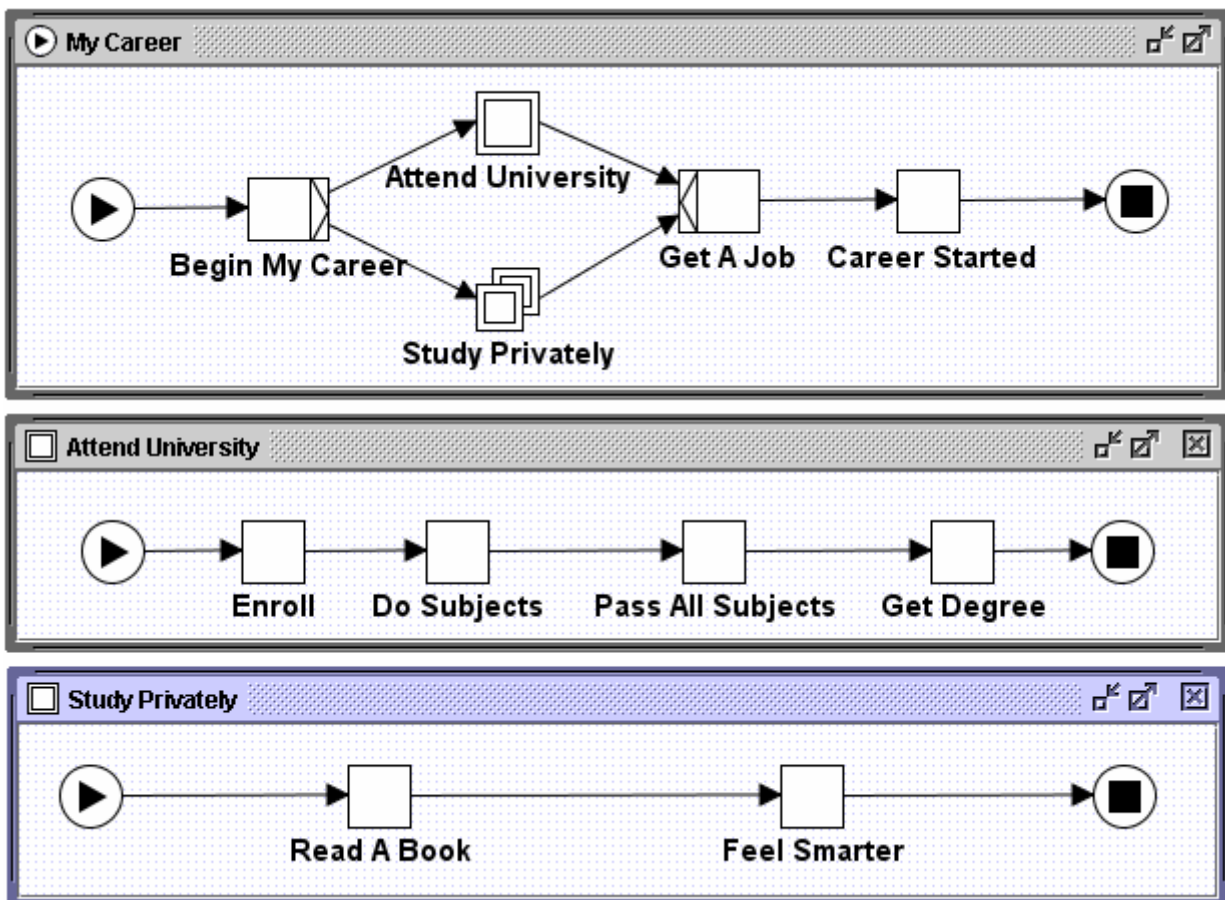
My Career

Attend University

Begin My Career

Get A Job

Career Started

Study Privately

Attend University

Enroll

Do Subjects

Pass All Subjects

Get Degree

Study Privately

Read A Book

Feel Smarter